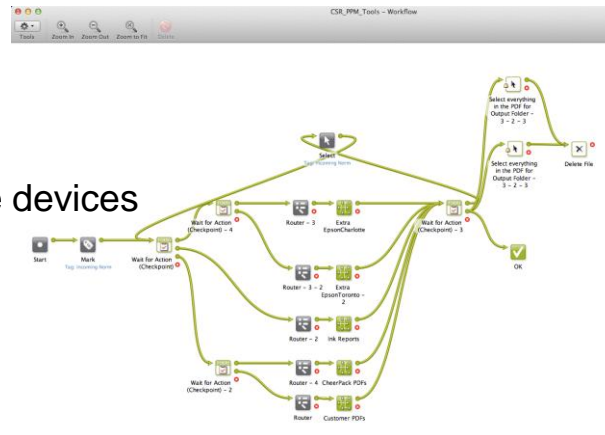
CSR_PPM_Tools - Workflow

Tools Zoom In Zoom Out Zoom to Fit Delete

devices

Select
Tag: Incoming Items

Select everything in the PDF for Output Folder - 3 - 2 - 3

Select everything in the PDF for Output Folder - 3 - 2 - 3

Delete File

Start

Mark
Tag: Incoming Items

Wait for Action (Checkpoint)

Wait for Action (Checkpoint) - 4

Router - 3

Extra EpsonCharlotte

Wait for Action (Checkpoint) - 3

OK

Router - 3 - 2

Extra EpsonToronto - 2

Router - 2

Ink Reports

Wait for Action (Checkpoint) - 2

Router - 4

CheerPack PDFs

Router

Customer PDFs